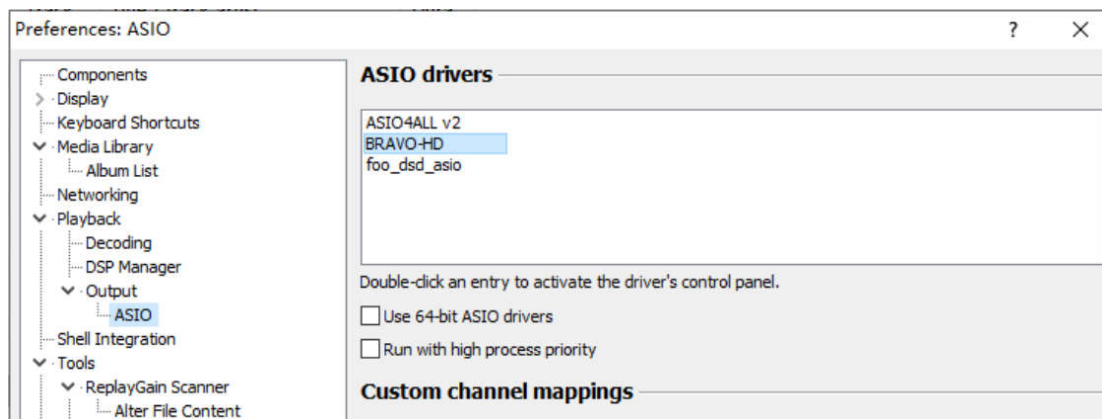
Preferences: ASIO

?

Components
Display
Keyboard Shortcuts
Media Library
Album List
Networking
Playback
Decoding
DSP Manager
Output
ASIO
Shell Integration
Tools
ReplayGain Scanner
Alter File Content

ASIO drivers

ASIO4ALL v2
BRAVO-HD
foo_dsd_asio

Double-click an entry to activate the driver's control panel.

Use 64-bit ASIO drivers

Run with high process priority

Custom channel mappings